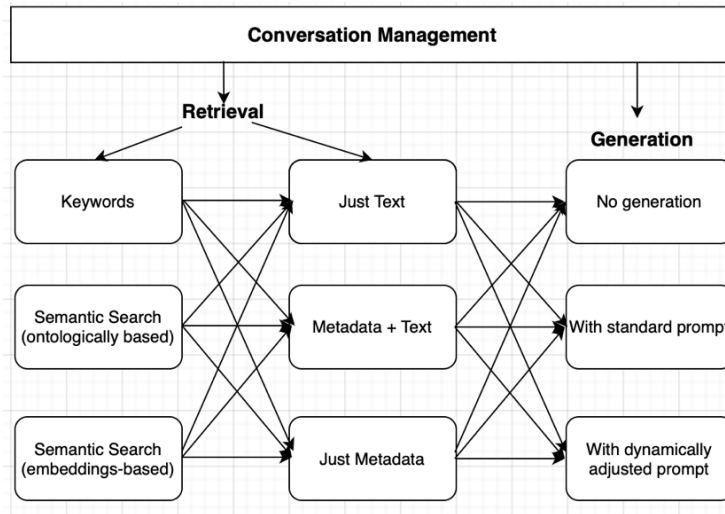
Conversation Management

Retrieval

Generation

Keywords

Just Text

No generation

Semantic Search (ontologically based)

Metadata + Text

With standard prompt

Semantic Search (embeddings-based)

Just Metadata

With dynamically adjusted prompt